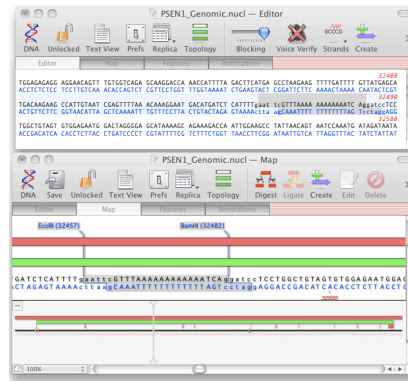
PSEN1_Genomic.nucl — Editor

DNA Unlocked Text View Prefs Replica Topology Blocking Voice Verify Strands Create

Editor Map Features Annotations

32400
TGGAGAGAGG AGGAACAGTT TGTGGTCAGA GCAAGGACCA AACCATTTTA GACTTCATGA GCCTAAGAAG TTTTGATTTT GTTATGAGCA
ACCTCTCTCC TCCTTGTCAA ACACCAGTCT CGTTCCTGGT TTGGTAAAAT CTGAAGTACT CGGATTCTTC AAAACTAAAA CAATACTCGT
32490
TGACAAGAAG CCATTGTAAT CGAGTTTTAA ACAAAGGAAT GACATGATCT GATTTgaat tcGTTTAAAA AAAAAAAATC Aggatcctcc
ACTGTTCTTC GGTAACATTA GCTCAAAATT TGTTTCCTTA CTGTACTAGA CTAAActta agCAAATTTT TTTTTTTTAG Tcctaggagg
32580
TGGCTGTAGT GTGGAGAATG GACTAGGGGA GCATAAAAGC AGAAAGACCA ATTGGAAGCC TATTAACAGT AATCCAAATG ATAGATAATA
ACCGACATCA CACCTCTTAC CTGATCCCCT CGTATTTTCG TCTTTCTGGT TAACCTTCGG ATAATTGTCA TTAGGTTTAC TATCTATTAT

PSEN1_Genomic.nucl — Map

DNA Save Unlocked Text View Prefs Replica Topology Digest Ligate Create Edit Delete

Editor Map Features Annotations

EcoRI (32457)
BamHI (32482)

GATCTCATTTTgaattcGTTTAAAAAAAAAAAATCAggatccTCCTGGCTGTAGTGTGGAGAATGGA
CTAGAGTAAAActtaagCAAATTTTTTTTTTTTAGTcctaggAGGACCGACATCACACCTCTTACCT
32500

100%